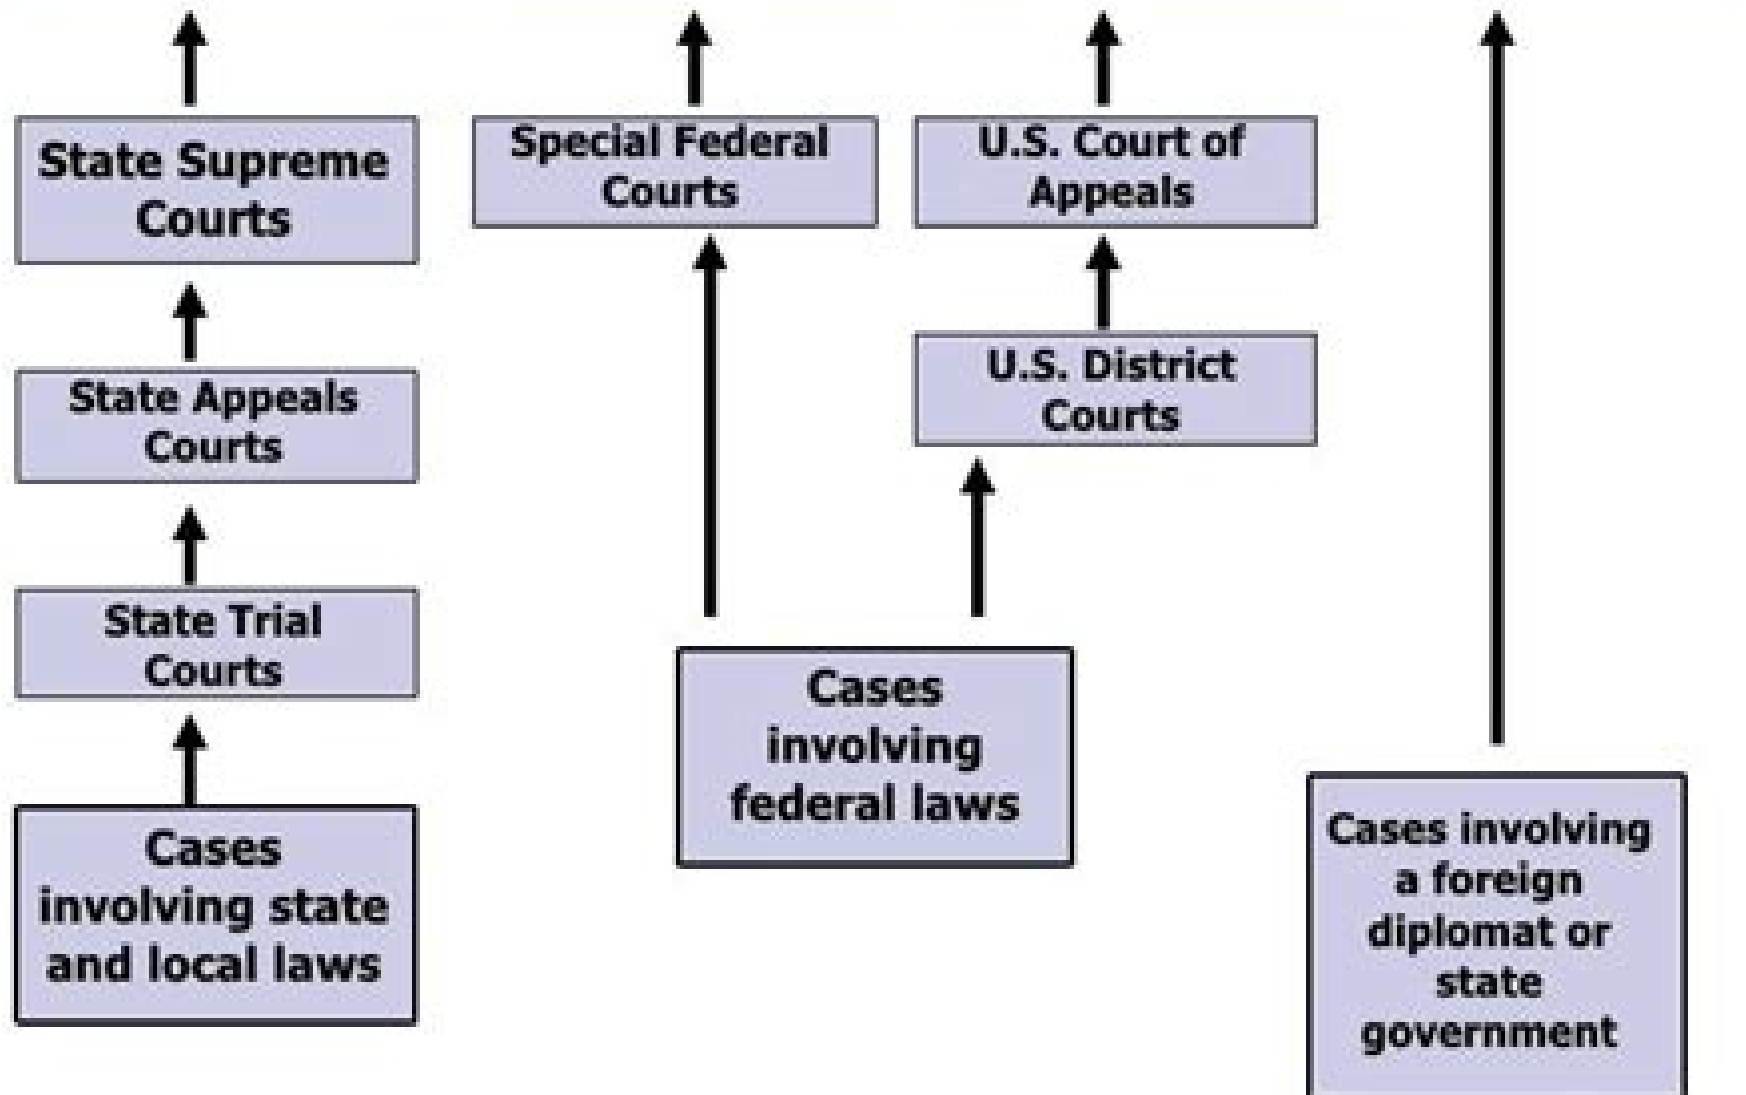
State Supreme Courts

State Appeals Courts

State Trial Courts

Cases involving state and local laws

Special Federal Courts

U.S. Court of Appeals

U.S. District Courts

Cases involving federal laws

Cases involving a foreign diplomat or state government